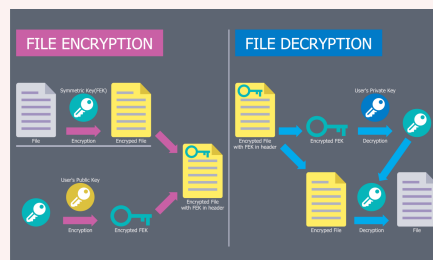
FILE ENCRYPTION

Symmetric Key(FEK)

File

Encryption

Encrypted File

User's Public Key

Encryption

Encrypted FEK

Encrypted Files with FEK in header

FILE DECRYPTION

Encrypted Files with FEK in header

Encrypted FEK

User's Private Key

Decryption

Encrypted File

Decryption

File